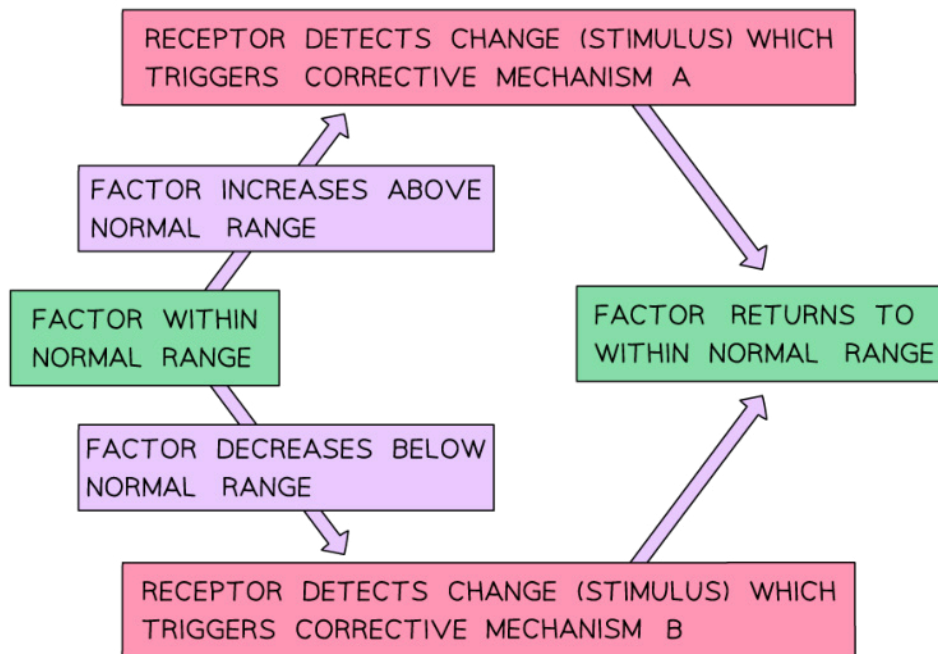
RECEPTOR DETECTS CHANGE (STIMULUS) WHICH TRIGGERS CORRECTIVE MECHANISM A

FACTOR INCREASES ABOVE NORMAL RANGE

FACTOR WITHIN NORMAL RANGE

FACTOR RETURNS TO WITHIN NORMAL RANGE

FACTOR DECREASES BELOW NORMAL RANGE

RECEPTOR DETECTS CHANGE (STIMULUS) WHICH TRIGGERS CORRECTIVE MECHANISM B